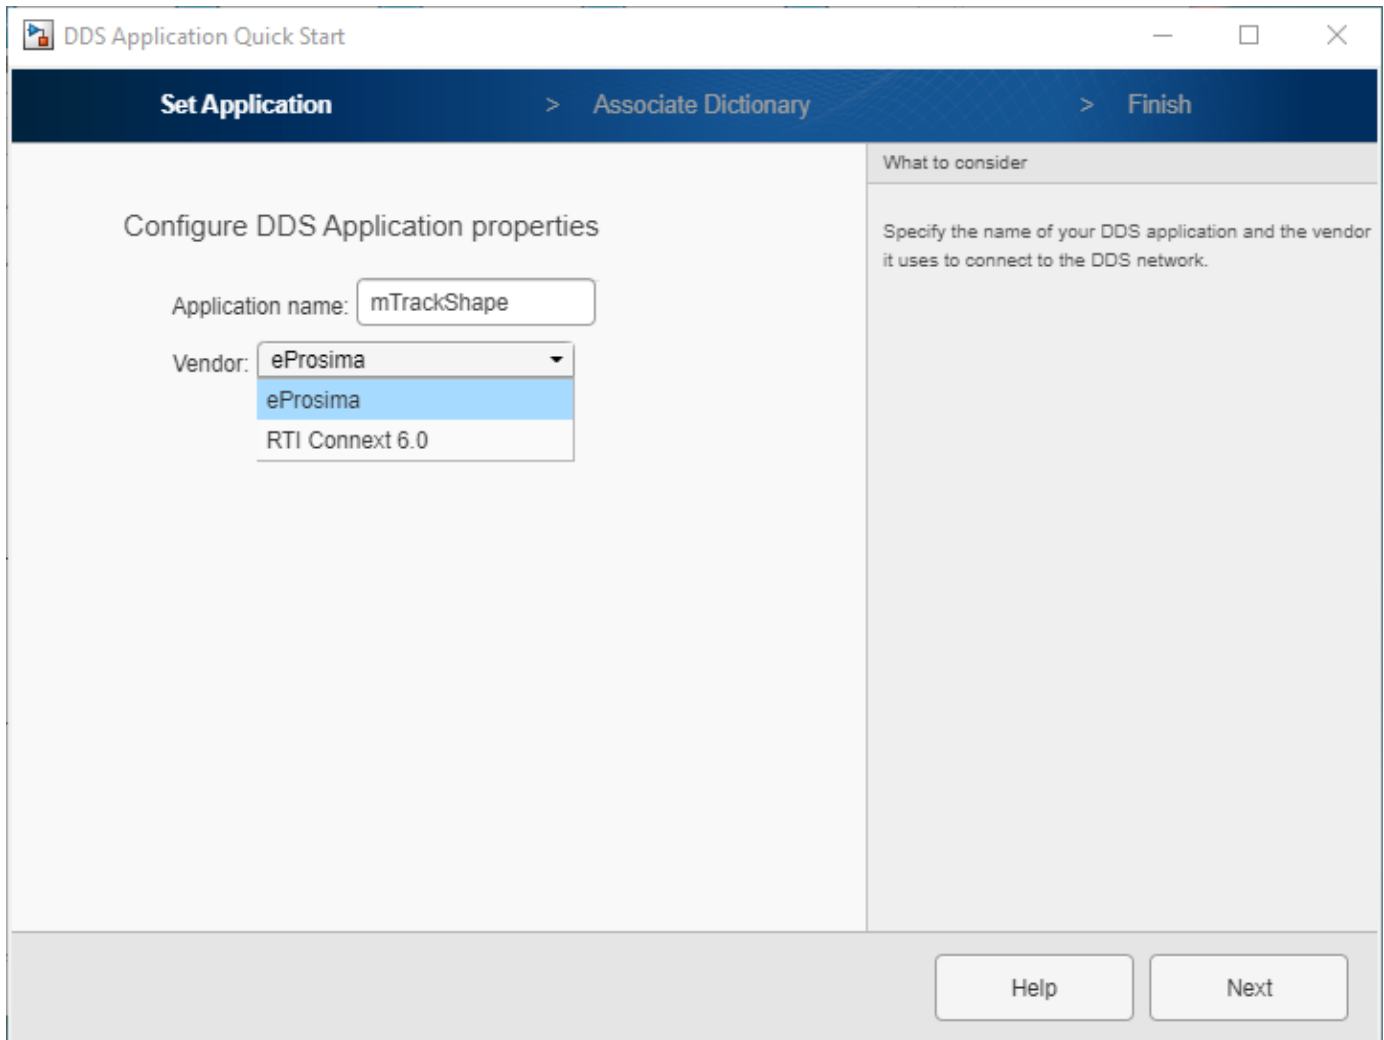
DDS Application Quick Start

Set Application > Associate Dictionary > Finish

Configure DDS Application properties

Application name: mTrackShape

Vendor: eProsima

eProsima

RTI Connext 6.0

What to consider

Specify the name of your DDS application and the vendor it uses to connect to the DDS network.

Help

Next